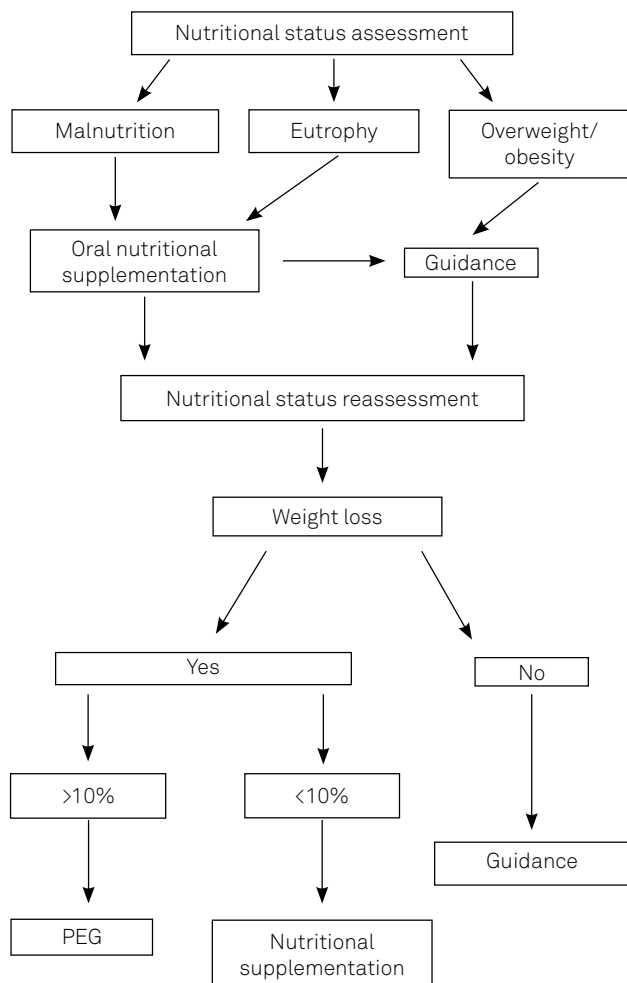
Nutritional status assessment

Malnutrition

Eutrophy

Overweight/ obesity

Oral nutritional supplementation

Guidance

Nutritional status reassessment

Weight loss

Yes

No

>10%

<10%

Guidance

PEG

Nutritional supplementation